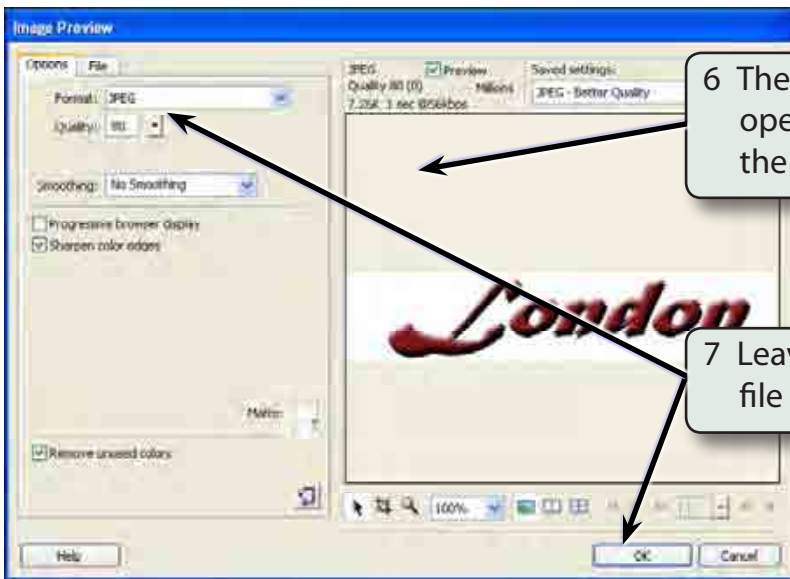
Image Preview

Options File

Format: JPEG

Quality: 80

Smoothing: No Smoothing

Progressive browser display

Sharpen color edges

Matte:

Remove unused colors

JPEG Quality 80 (0) 7.26K 1 sec @56kbps

Preview Millions

Saved settings: JPEG - Better Quality

6 The ope the

London

7 Leav file

100%

Help

OK

Cancel